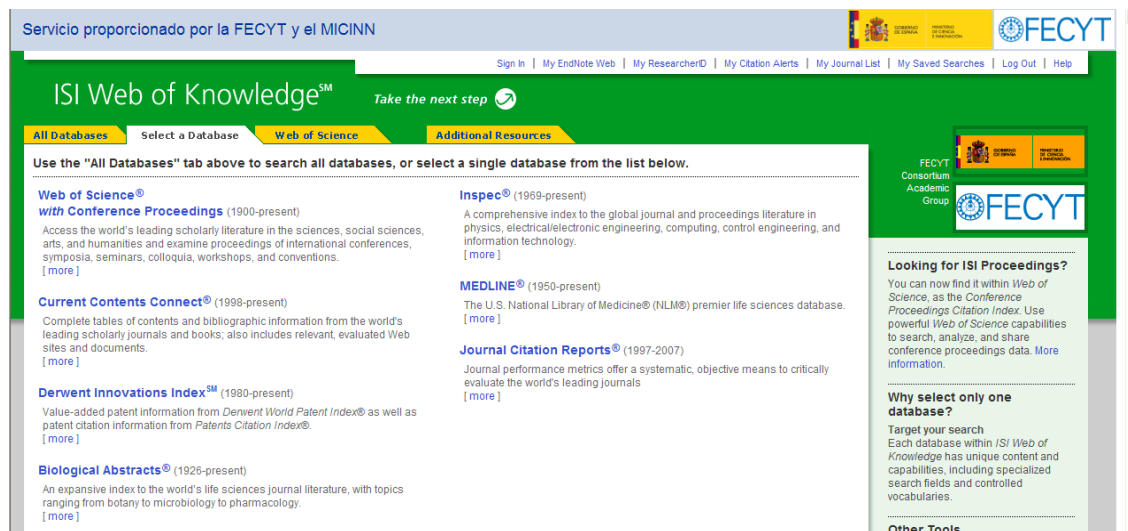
Servicio proporcionado por la FECYT y el MICINN

GOBIERNO DE ESPAÑA MINISTERIO DE CIENCIA E INNOVACIÓN

FECYT

Sign In | My EndNote Web | My ResearcherID | My Citation Alerts | My Journal List | My Saved Searches | Log Out | Help

ISI Web of Knowledge$^{SM}$

Take the next step

All Databases | Select a Database | Web of Science | Additional Resources

Use the "All Databases" tab above to search all databases, or select a single database from the list below.

Web of Science® with Conference Proceedings (1900-present)
Access the world's leading scholarly literature in the sciences, social sciences, arts, and humanities and examine proceedings of international conferences, symposia, seminars, colloquia, workshops, and conventions.
[ more ]

Current Contents Connect® (1998-present)
Complete tables of contents and bibliographic information from the world's leading scholarly journals and books; also includes relevant, evaluated Web sites and documents.
[ more ]

Derwent Innovations Index$^{SM}$ (1980-present)
Value-added patent information from Derwent World Patent Index® as well as patent citation information from Patents Citation Index®.
[ more ]

Biological Abstracts® (1926-present)
An expansive index to the world's life sciences journal literature, with topics ranging from botany to microbiology to pharmacology.
[ more ]

Inspec® (1969-present)
A comprehensive index to the global journal and proceedings literature in physics, electrical/electronic engineering, computing, control engineering, and information technology.
[ more ]

MEDLINE® (1950-present)
The U.S. National Library of Medicine® (NLM®) premier life sciences database.
[ more ]

Journal Citation Reports® (1997-2007)
Journal performance metrics offer a systematic, objective means to critically evaluate the world's leading journals
[ more ]

FECYT Consortium Academic Group

GOBIERNO DE ESPAÑA MINISTERIO DE CIENCIA E INNOVACIÓN

FECYT

Looking for ISI Proceedings?
You can now find it within Web of Science, as the Conference Proceedings Citation Index. Use powerful Web of Science capabilities to search, analyze, and share conference proceedings data. More information.

Why select only one database?
Target your search
Each database within ISI Web of Knowledge has unique content and capabilities, including specialized search fields and controlled vocabularies.

Other Tools